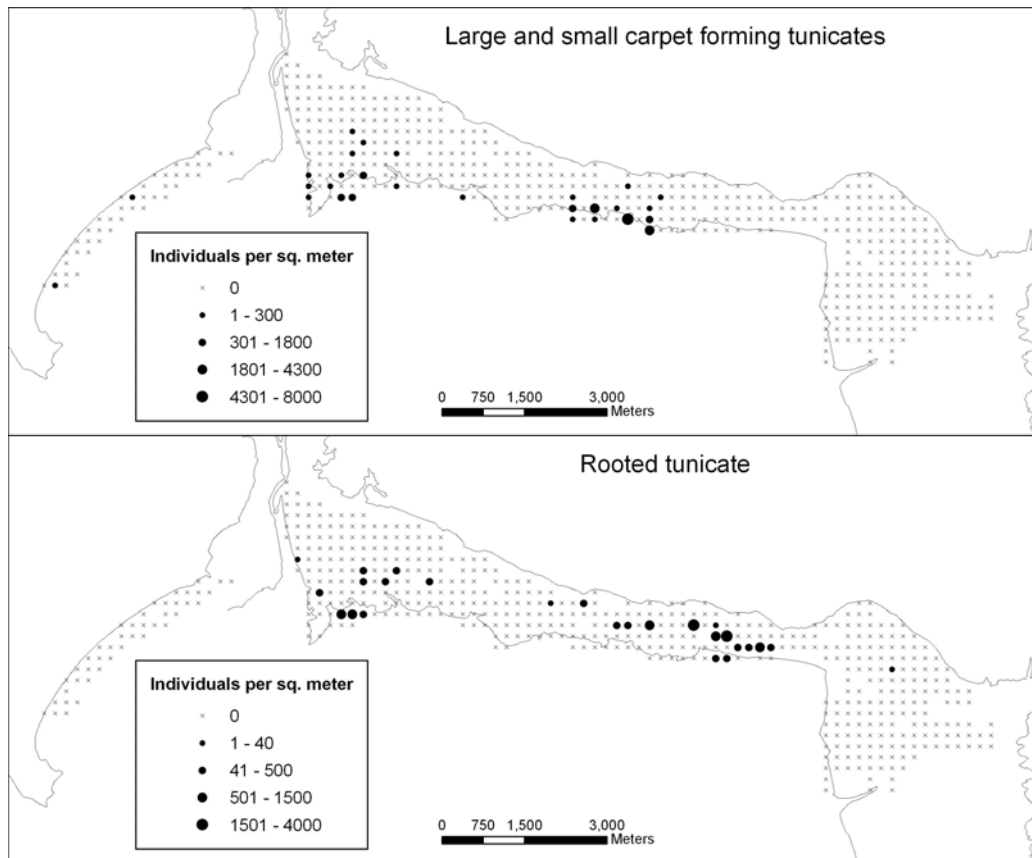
Large and small carpet forming tunicates

Individuals per sq. meter
0
1 - 300
301 - 1800
1801 - 4300
4301 - 8000

0 750 1,500 3,000 Meters

Rooted tunicate

Individuals per sq. meter
0
1 - 40
41 - 500
501 - 1500
1501 - 4000

0 750 1,500 3,000 Meters